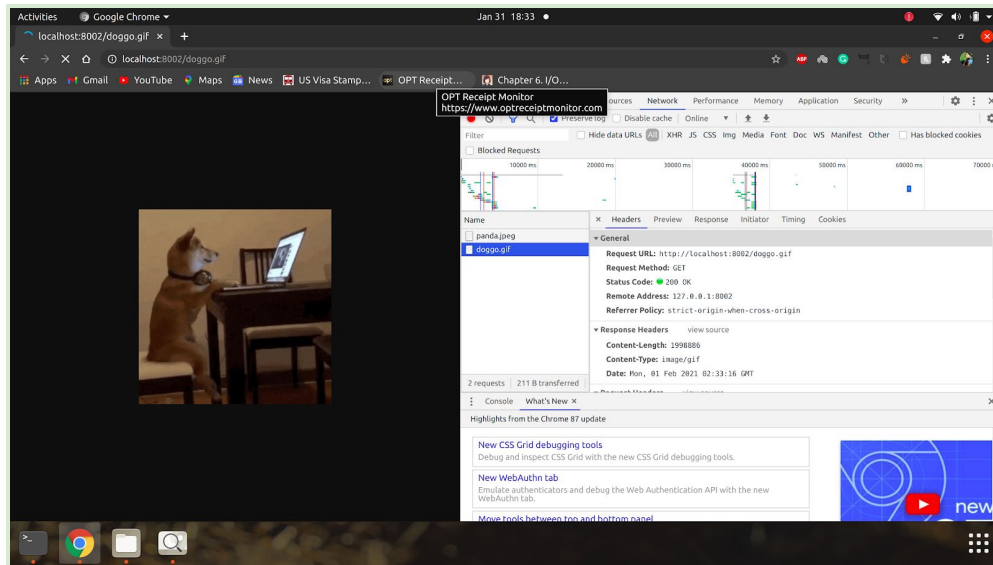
Activities Google Chrome ▾ Jan 31 18:33 ●

localhost:8002/doggo.gif ×

localhost:8002/doggo.gif

Apps Gmail YouTube Maps News US Visa Stamp... OPT Receipt... Chapter 6. I/O...

OPT Receipt Monitor
https://www.optreceiptmonitor.com

ources Network Performance Memory Application Security »

Preserve log Disable cache Online

Filter Hide data URLs All XHR JS CSS Img Media Font Doc WS Manifest Other Has blocked cookies

Blocked Requests

10000 ms 20000 ms 30000 ms 40000 ms 50000 ms 60000 ms 70000

Name

panda.jpeg

doggo.gif

× Headers Preview Response Initiator Timing Cookies

▾ General

Request URL: http://localhost:8002/doggo.gif

Request Method: GET

Status Code: 200 OK

Remote Address: 127.0.0.1:8002

Referrer Policy: strict-origin-when-cross-origin

▾ Response Headers view source

Content-Length: 1998886

Content-Type: image/gif

Date: Mon, 01 Feb 2021 02:33:16 GMT

2 requests 211 B transferred

Console What's New ×

Highlights from the Chrome 87 update

New CSS Grid debugging tools
Debug and inspect CSS Grid with the new CSS Grid debugging tools.

New WebAuthn tab
Emulate authenticators and debug the Web Authentication API with the new WebAuthn tab.

Move tools between top and bottom panel

new